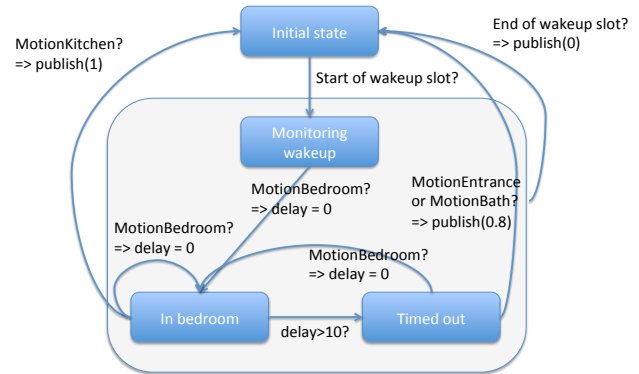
Initial state

End of wakeup slot?
=> publish(0)

MotionKitchen?
=> publish(1)

Start of wakeup slot?

Monitoring wakeup

MotionBedroom?
=> delay = 0

MotionEntrance or MotionBath?
=> publish(0.8)

MotionBedroom?
=> delay = 0

MotionBedroom?
=> delay = 0

In bedroom

delay>10?

Timed out